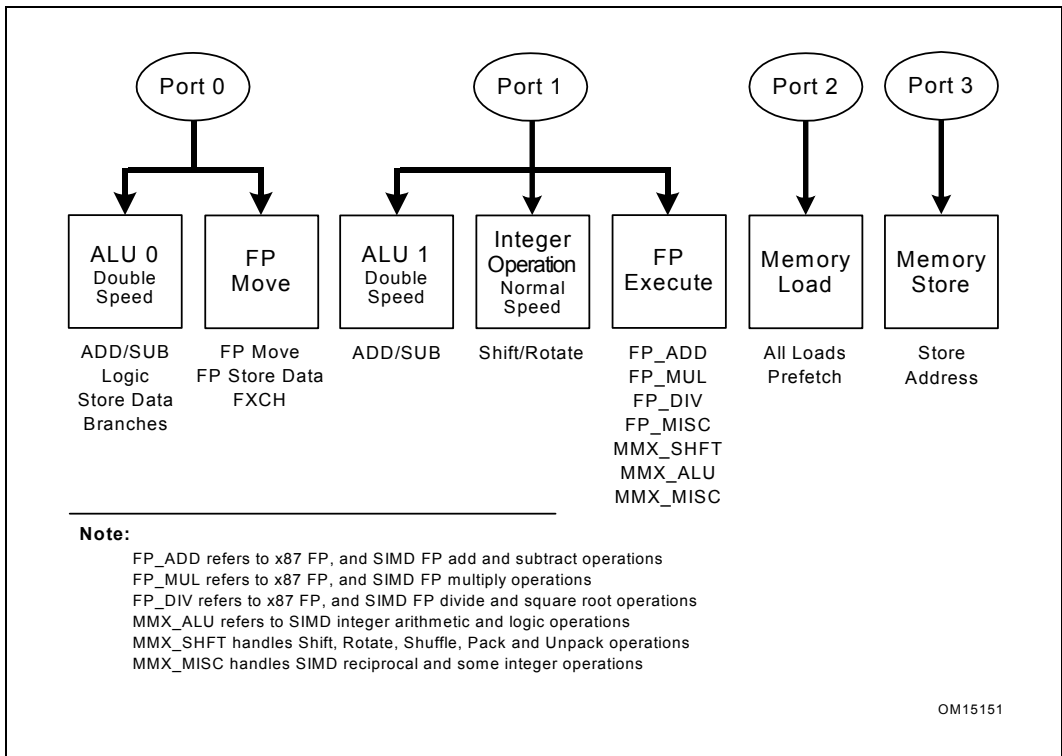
Port 0

Port 1

Port 2

Port 3

ALU 0
Double Speed

FP
Move

ALU 1
Double Speed

Integer Operation
Normal Speed

FP
Execute

Memory
Load

Memory
Store

ADD/SUB
Logic
Store Data
Branches

FP Move
FP Store Data
FXCH

ADD/SUB

Shift/Rotate

FP_ADD
FP_MUL
FP_DIV
FP_MISC
MMX_SHFT
MMX_ALU
MMX_MISC

All Loads
Prefetch

Store
Address

Note:

FP_ADD refers to x87 FP, and SIMD FP add and subtract operations
FP_MUL refers to x87 FP, and SIMD FP multiply operations
FP_DIV refers to x87 FP, and SIMD FP divide and square root operations
MMX_ALU refers to SIMD integer arithmetic and logic operations
MMX_SHFT handles Shift, Rotate, Shuffle, Pack and Unpack operations
MMX_MISC handles SIMD reciprocal and some integer operations

OM15151